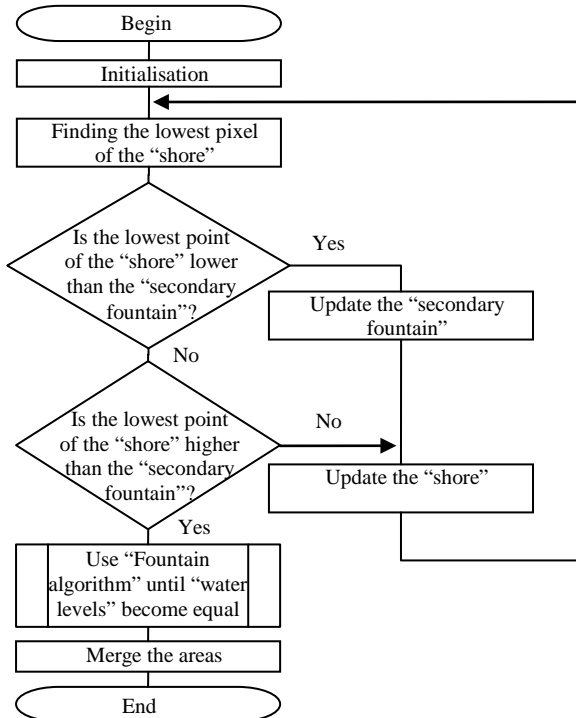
Begin

Initialisation

Finding the lowest pixel of the “shore”

Is the lowest point of the “shore” lower than the “secondary fountain”?

Yes

Update the “secondary fountain”

No

Is the lowest point of the “shore” higher than the “secondary fountain”?

No

Update the “shore”

Yes

Use “Fountain algorithm” until “water levels” become equal

Merge the areas

End